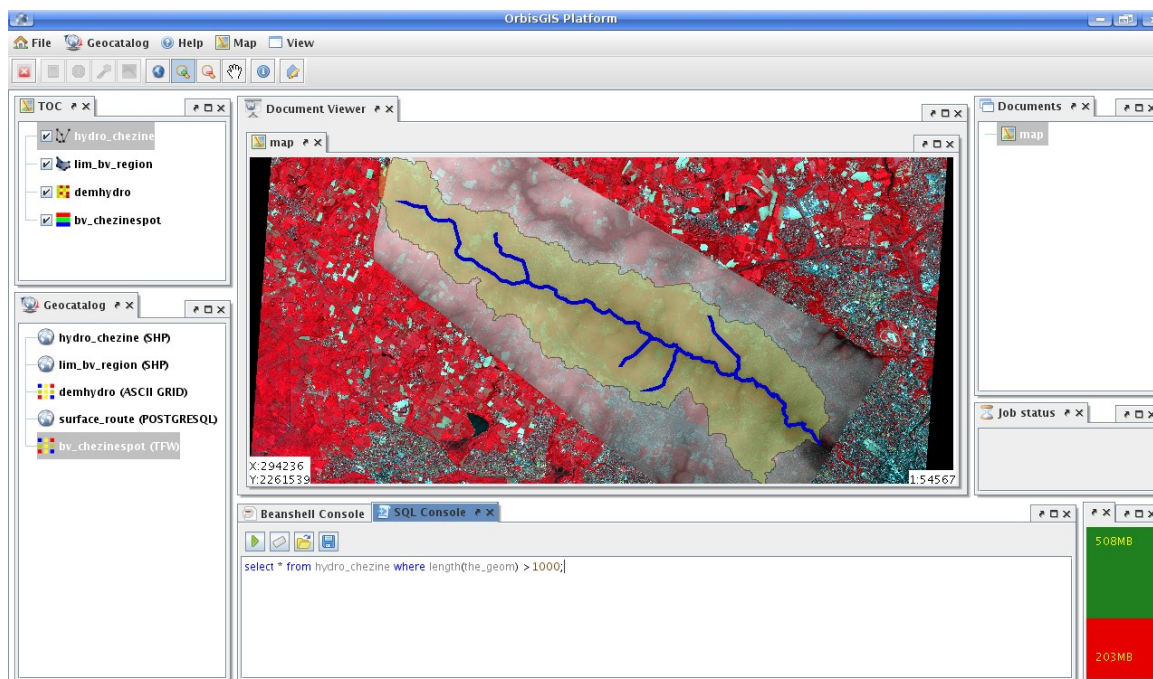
OrbisGIS Platform

File Geocatalog Help Map View

TOC

hydro_chezine
lim_bv_region
demhydro
bv_chezinespot

Geocatalog

hydro_chezine (SHP)
lim_bv_region (SHP)
demhydro (ASCII GRID)
surface_route (POSTGRESQL)
bv_chezinespot (TFW)

Document Viewer

map

X:294236
Y:2261539
1:54567

Documents

map

Job status

Beanshell Console SQL Console

select * from hydro_chezine where length(the_geom) > 1000;

508MB
203MB